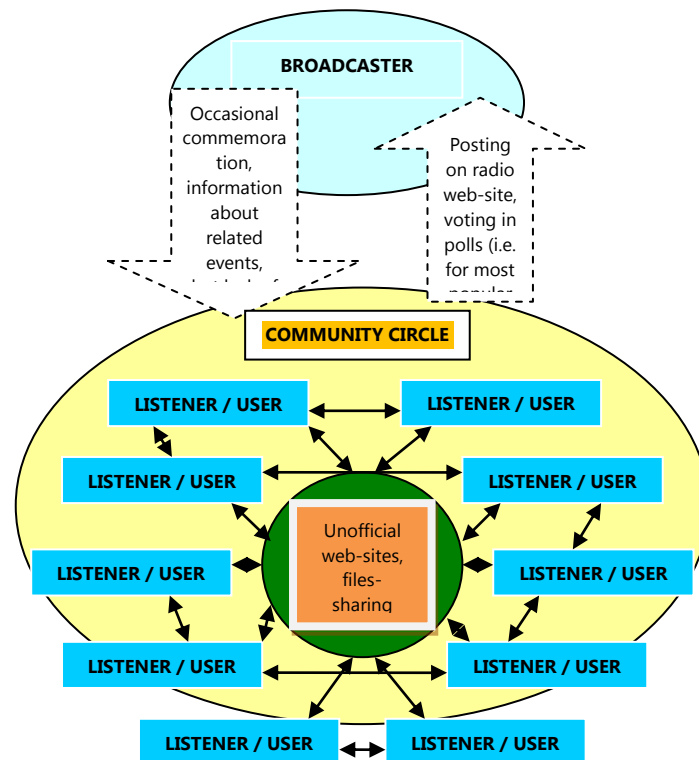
BROADCASTER

Occasional commemoration, information about related events, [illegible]

Posting on radio web-site, voting in polls (i.e. for most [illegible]

COMMUNITY CIRCLE

LISTENER / USER

LISTENER / USER

LISTENER / USER

LISTENER / USER

LISTENER / USER

Unofficial web-sites, files-sharing

LISTENER / USER

LISTENER / USER

LISTENER / USER

LISTENER / USER

LISTENER / USER